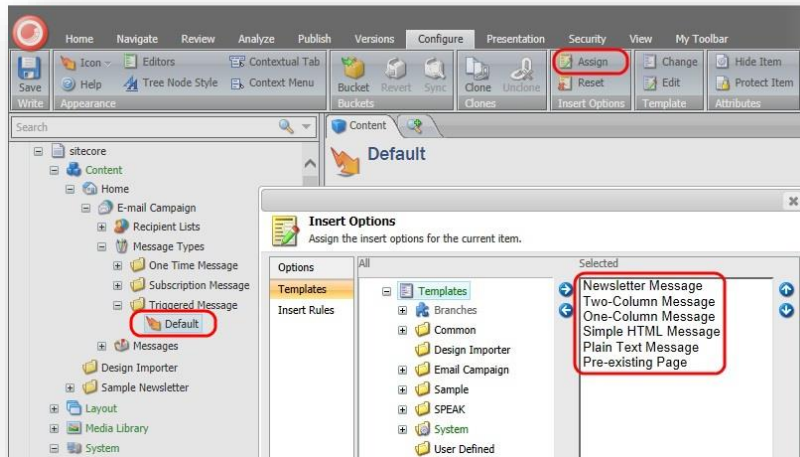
Home Navigate Review Analyze Publish Versions Configure Presentation Security View My Toolbar

Save
Write

Icon
Help
Editors
Tree Node Style
Contextual Tab
Context Menu
Appearance

Bucket
Revert
Sync
Buckets

Clone
Unclone
Clones

Assign
Reset
Insert Options

Change
Edit
Template

Hide Item
Protect Item
Attributes

Search

Content

Default

sitecore
Content
Home
E-mail Campaign
Recipient Lists
Message Types
One Time Message
Subscription Message
Triggered Message
Default
Messages
Design Importer
Sample Newsletter
Layout
Media Library
System

Insert Options
Assign the insert options for the current item.

Options
Templates
Insert Rules

All

Templates
Branches
Common
Design Importer
Email Campaign
Sample
SPEAK
System
User Defined

Selected

Newsletter Message
Two-Column Message
One-Column Message
Simple HTML Message
Plain Text Message
Pre-existing Page